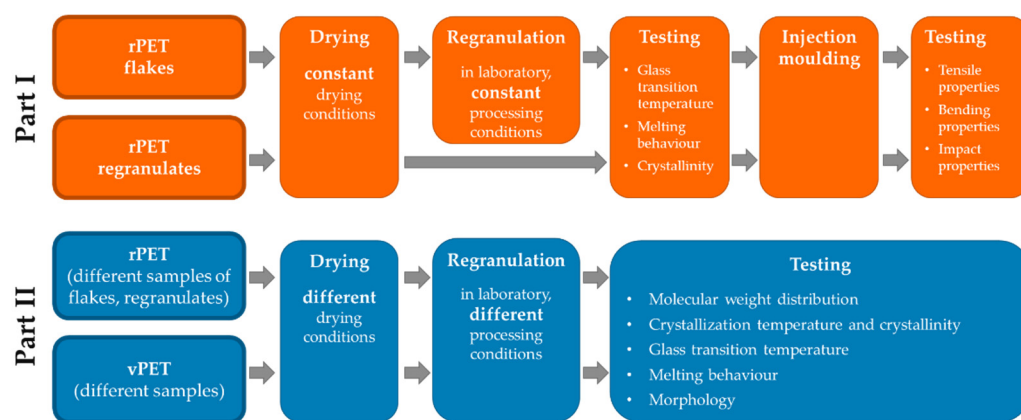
Part I

rPET flakes

rPET regranulates

Drying

constant drying conditions

Regranulation

in laboratory, constant processing conditions

Testing

- Glass transition temperature
- Melting behaviour
- Crystallinity

Injection moulding

Testing

- Tensile properties
- Bending properties
- Impact properties

Part II

rPET (different samples of flakes, regranulates)

vPET (different samples)

Drying

different drying conditions

Regranulation

in laboratory, different processing conditions

Testing

- Molecular weight distribution
- Crystallization temperature and crystallinity
- Glass transition temperature
- Melting behaviour
- Morphology